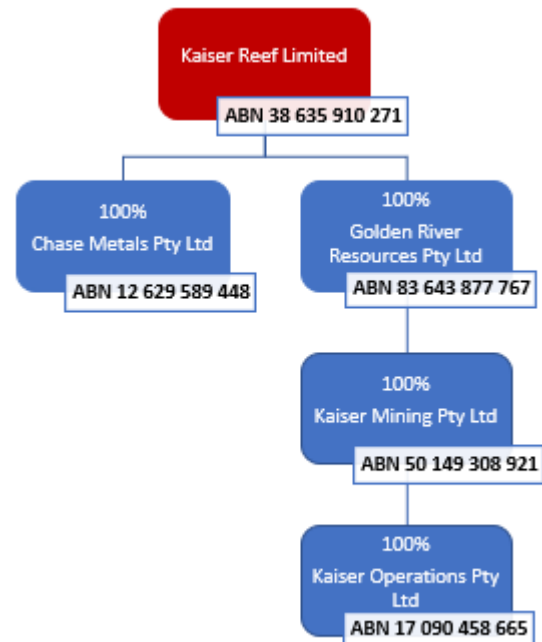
Kaiser Reef Limited

ABN 38 635 910 271

100%
Chase Metals Pty Ltd

ABN 12 629 589 448

100%
Golden River Resources Pty Ltd

ABN 83 643 877 767

100%
Kaiser Mining Pty Ltd

ABN 50 149 308 921

100%
Kaiser Operations Pty Ltd

ABN 17 090 458 665